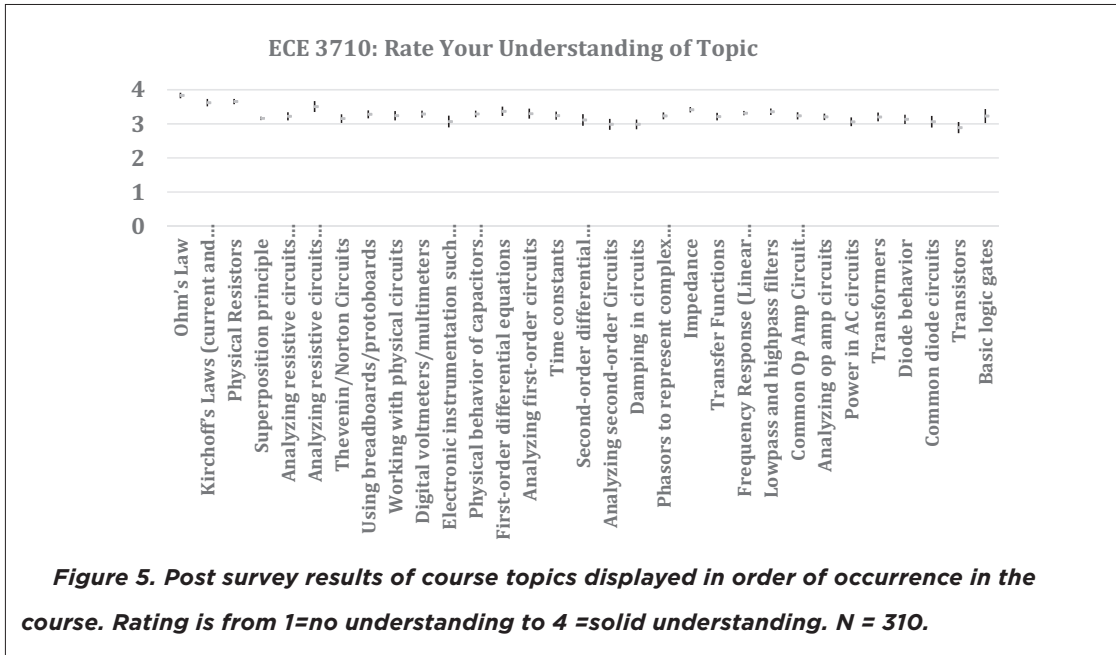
ECE 3710: Rate Your Understanding of Topic

4
3
2
1
0

Ohm's Law
Kirchoff's Laws (current and…
Physical Resistors
Superposition principle
Analyzing resistive circuits…
Analyzing resistive circuits…
Thevenin/Norton Circuits
Using breadboards/protoboards
Working with physical circuits
Digital voltmeters/multimeters
Electronic instrumentation such…
Physical behavior of capacitors…
First-order differential equations
Analyzing first-order circuits
Time constants
Second-order differential…
Analyzing second-order Circuits
Damping in circuits
Phasors to represent complex…
Impedance
Transfer Functions
Frequency Response (Linear…
Lowpass and highpass filters
Common Op Amp Circuit…
Analyzing op amp circuits
Power in AC circuits
Transformers
Diode behavior
Common diode circuits
Transistors
Basic logic gates

Figure 5. Post survey results of course topics displayed in order of occurrence in the course. Rating is from 1=no understanding to 4 =solid understanding. N = 310.